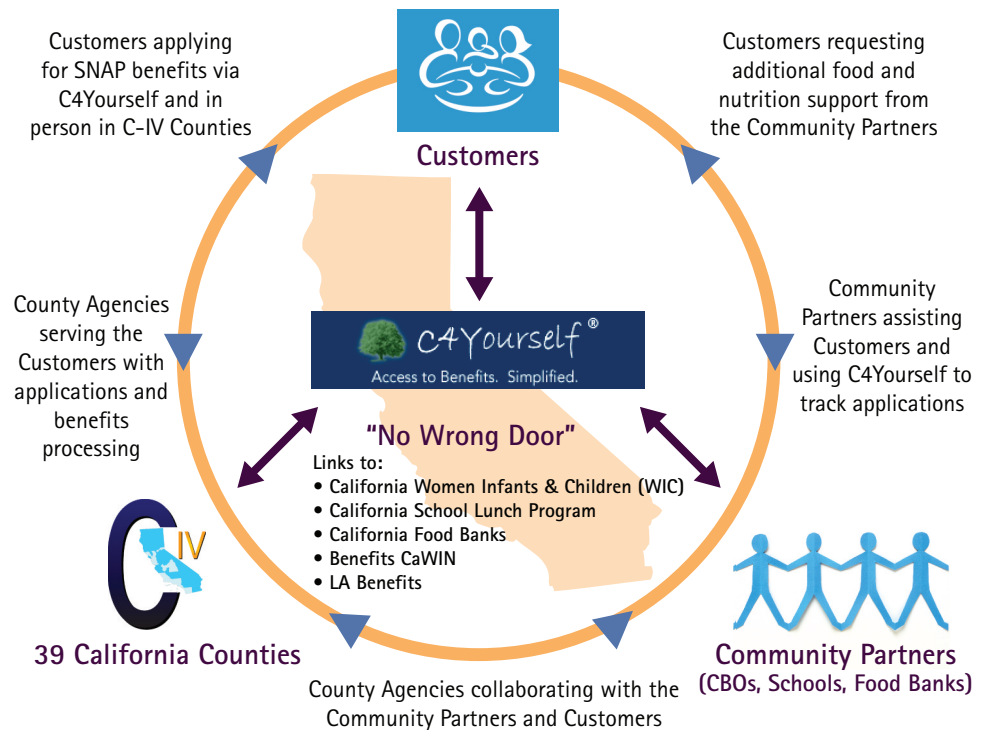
Customers applying for SNAP benefits via C4Yourself and in person in C-IV Counties

Customers

Customers requesting additional food and nutrition support from the Community Partners

County Agencies serving the Customers with applications and benefits processing

C4Yourself®
Access to Benefits. Simplified.

Community Partners assisting Customers and using C4Yourself to track applications

"No Wrong Door"

Links to:
• California Women Infants & Children (WIC)
• California School Lunch Program
• California Food Banks
• Benefits CaWIN
• LA Benefits

C IV

39 California Counties

Community Partners
(CBOs, Schools, Food Banks)

County Agencies collaborating with the Community Partners and Customers